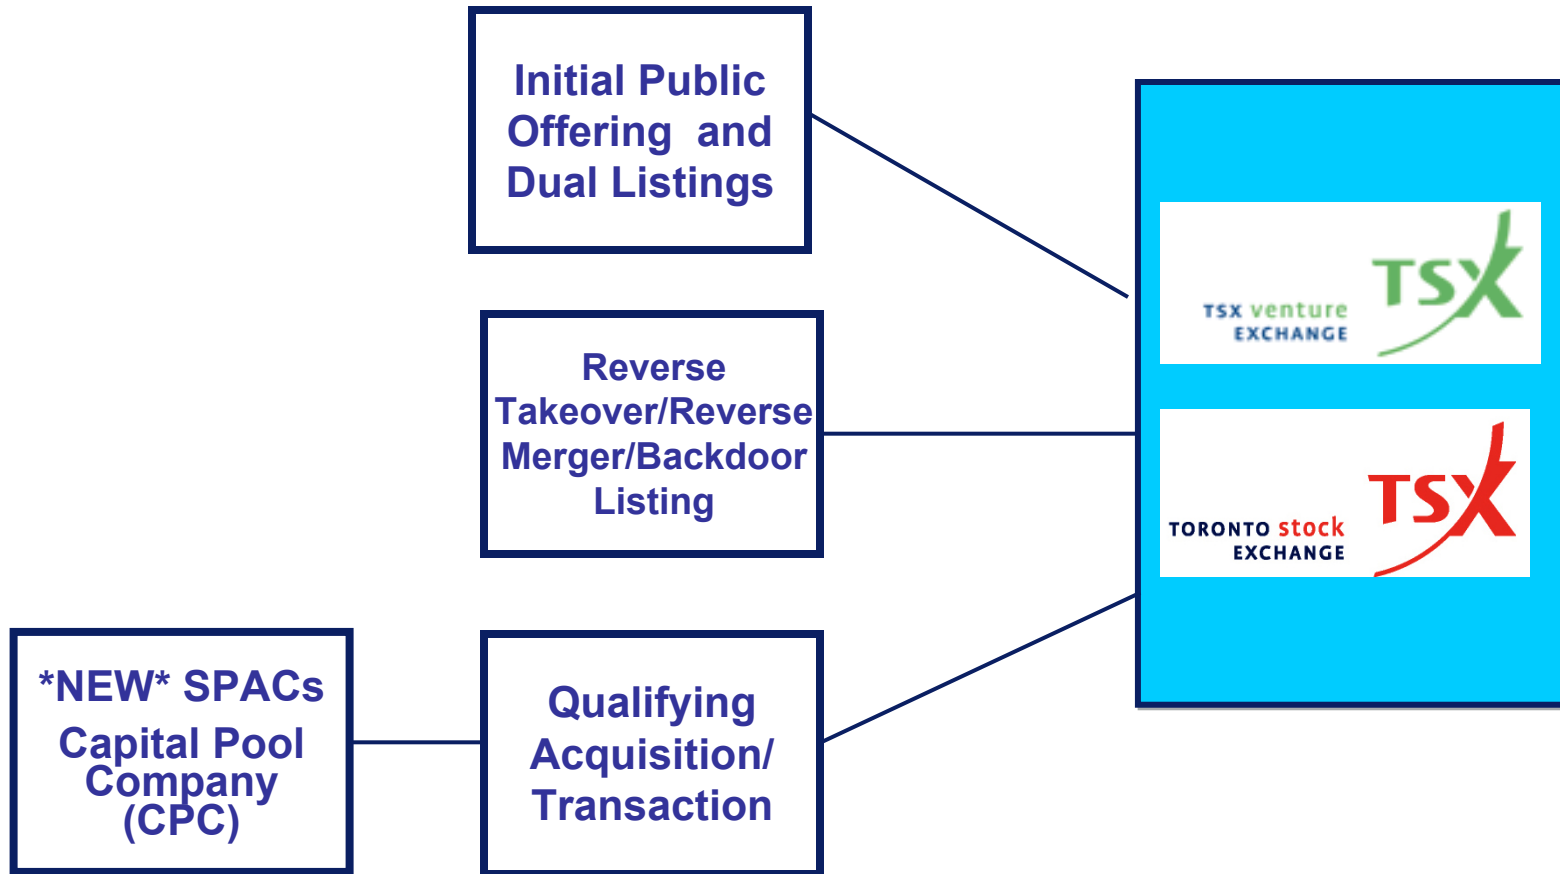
Initial Public Offering and Dual Listings

Reverse Takeover/Reverse Merger/Backdoor Listing

*NEW* SPACs
Capital Pool Company (CPC)

Qualifying Acquisition/ Transaction

TSX venture EXCHANGE TSX

TORONTO stock EXCHANGE TSX